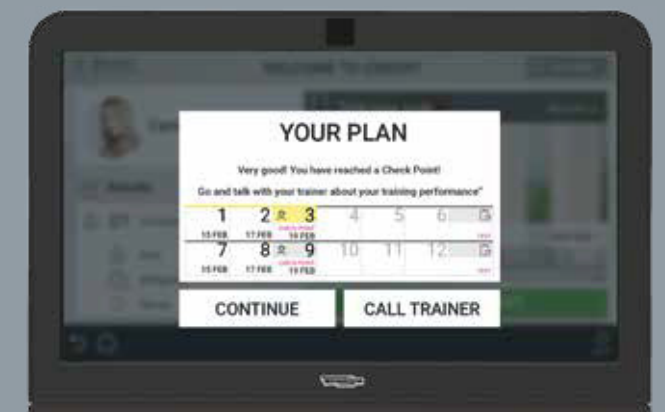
WELCOME TO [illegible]

YOUR PLAN

Very good! You have reached a Check Point!

Go and talk with your trainer about your training performance"

| 1 | 2 | 3 | 4 | 5 | 6 |
|---|---|---|---|---|---|
| 15 FEB | 17 FEB | 19 FEB | | | |
| 7 | 8 | 9 | 10 | 11 | 12 |
| 15 FEB | 17 FEB | 19 FEB | | | |

CONTINUE

CALL TRAINER